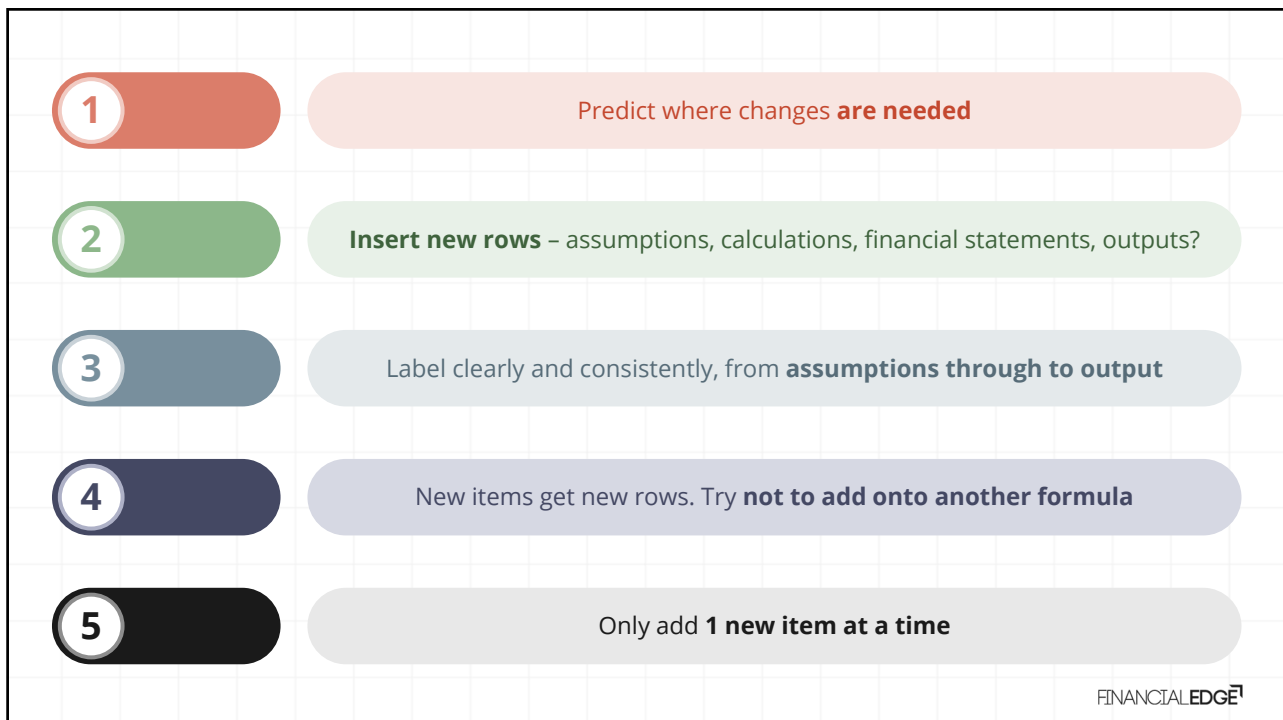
1

Predict where changes are needed

2

Insert new rows – assumptions, calculations, financial statements, outputs?

3

Label clearly and consistently, from assumptions through to output

4

New items get new rows. Try not to add onto another formula

5

Only add 1 new item at a time

FINANCIALEDGE